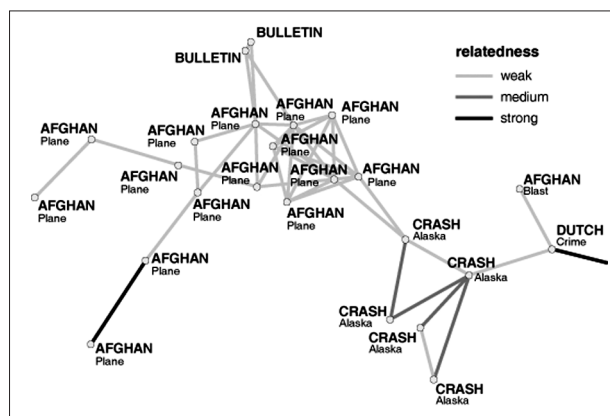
BULLETIN
BULLETIN

relatedness
weak
medium
strong

AFGHAN
Plane
AFGHAN
Plane
AFGHAN
Plane
AFGHAN
Plane
AFGHAN
Plane
AFGHAN
Plane
AFGHAN
Plane
AFGHAN
Plane
AFGHAN
Plane
AFGHAN
Plane
AFGHAN
Plane
AFGHAN
Plane
AFGHAN
Plane
AFGHAN
Plane

AFGHAN
Blast
DUTCH
Crime

CRASH
Alaska
CRASH
Alaska
CRASH
Alaska
CRASH
Alaska
CRASH
Alaska